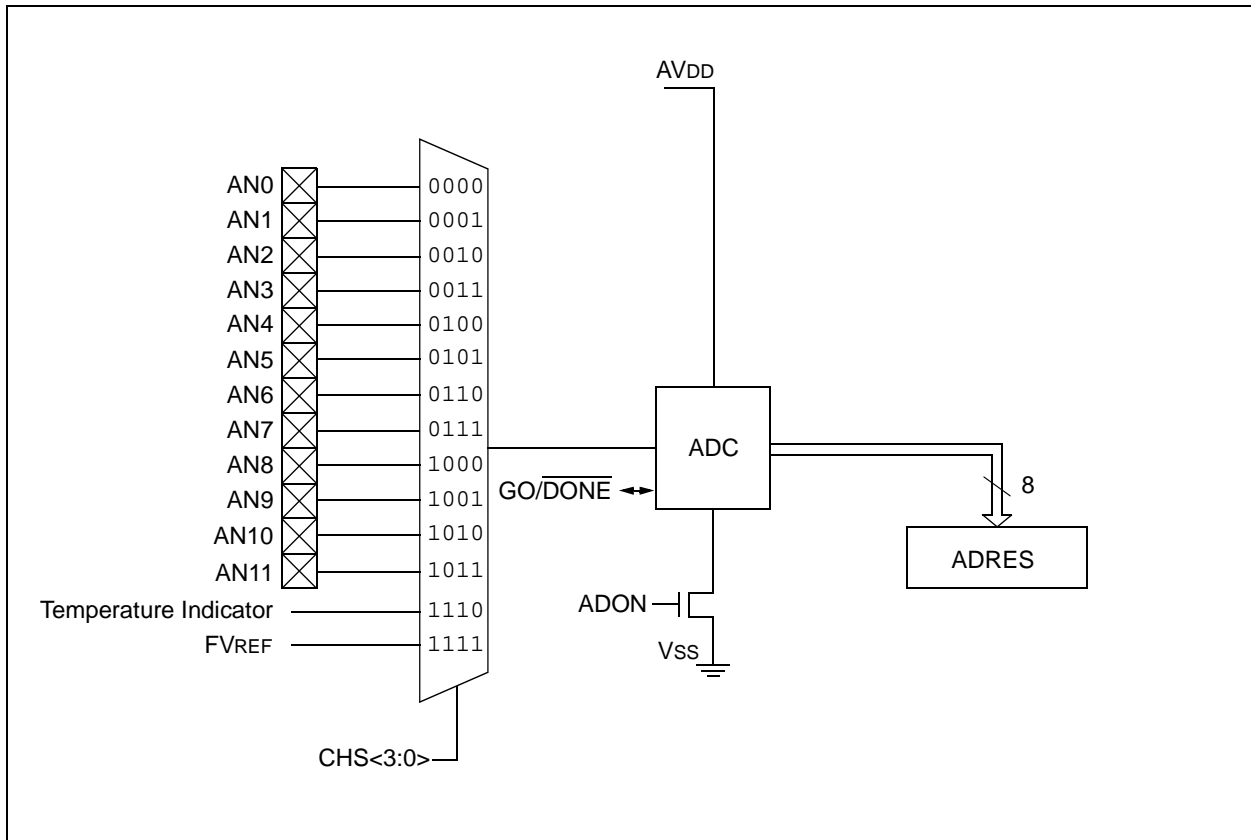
AVDD

AN0
AN1
AN2
AN3
AN4
AN5
AN6
AN7
AN8
AN9
AN10
AN11
Temperature Indicator
FVREF

0000
0001
0010
0011
0100
0101
0110
0111
1000
1001
1010
1011
1110
1111

ADC

GO/$\overline{\text{DONE}}$

8

ADRES

ADON

VSS

CHS<3:0>